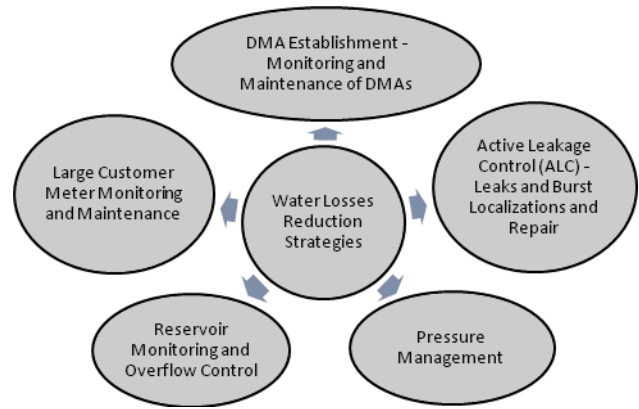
DMA Establishment - Monitoring and Maintenance of DMAs

Large Customer Meter Monitoring and Maintenance

Water Losses Reduction Strategies

Active Leakage Control (ALC) - Leaks and Burst Localizations and Repair

Reservoir Monitoring and Overflow Control

Pressure Management